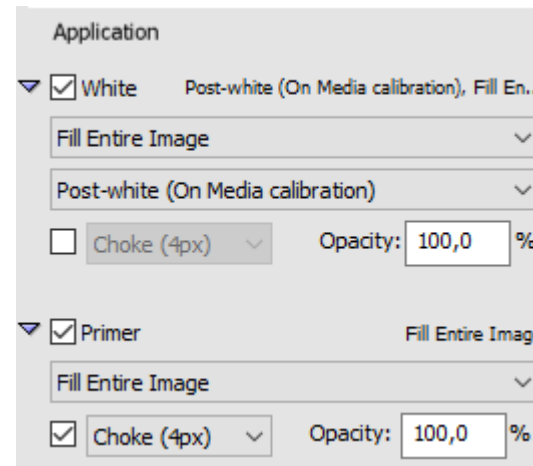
Application

White Post-white (On Media calibration), Fill En...

Fill Entire Image

Post-white (On Media calibration)

Choke (4px) Opacity: 100,0 %

Primer Fill Entire Imag

Fill Entire Image

Choke (4px) Opacity: 100,0 %